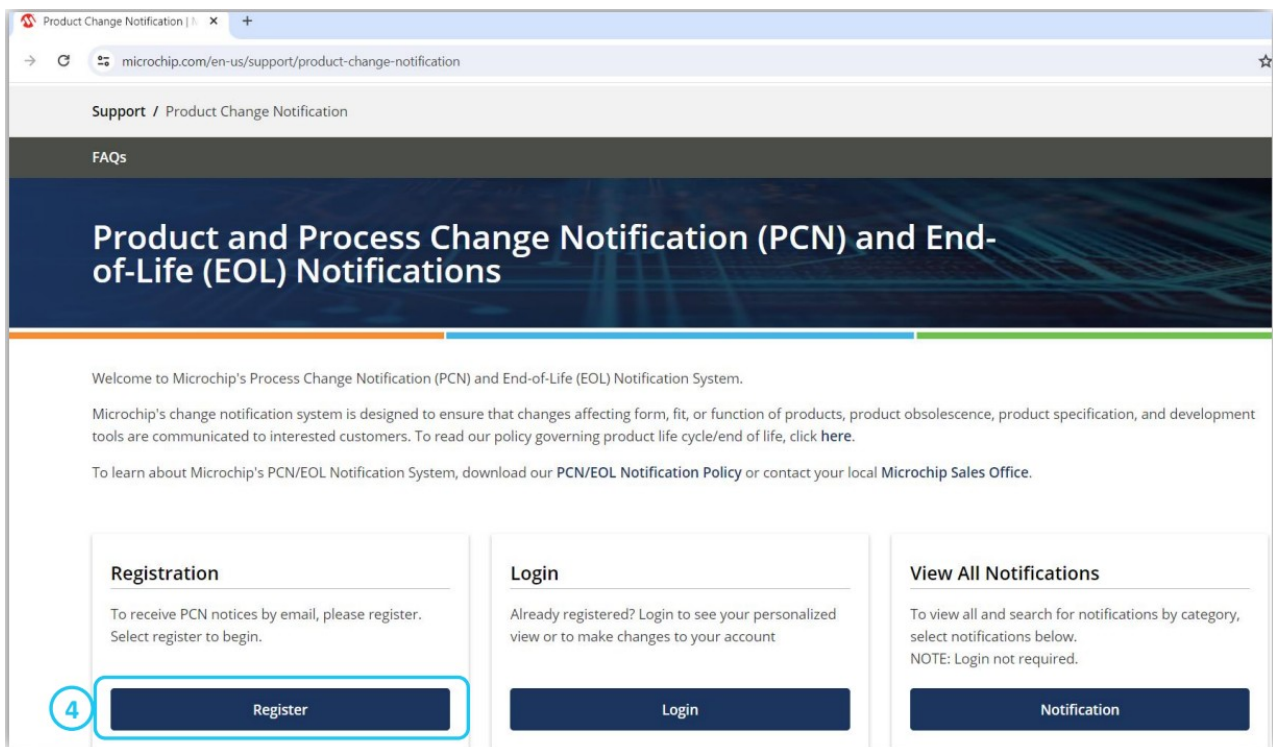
Product Change Notification | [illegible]

microchip.com/en-us/support/product-change-notification

Support / Product Change Notification

FAQs

Product and Process Change Notification (PCN) and End-of-Life (EOL) Notifications

Welcome to Microchip's Process Change Notification (PCN) and End-of-Life (EOL) Notification System.

Microchip's change notification system is designed to ensure that changes affecting form, fit, or function of products, product obsolescence, product specification, and development tools are communicated to interested customers. To read our policy governing product life cycle/end of life, click here.

To learn about Microchip's PCN/EOL Notification System, download our PCN/EOL Notification Policy or contact your local Microchip Sales Office.

Registration

To receive PCN notices by email, please register. Select register to begin.

4

Register

Login

Already registered? Login to see your personalized view or to make changes to your account

Login

View All Notifications

To view all and search for notifications by category, select notifications below.
NOTE: Login not required.

Notification